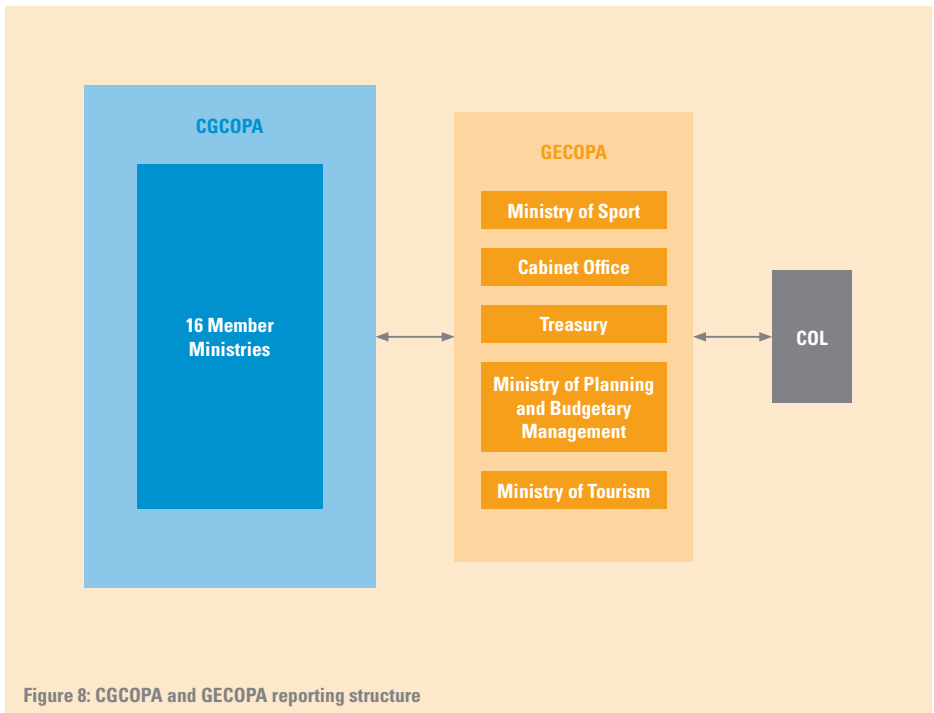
CGCOPA

16 Member Ministries

GECOPA

Ministry of Sport

Cabinet Office

Treasury

Ministry of Planning and Budgetary Management

Ministry of Tourism

COL

Figure 8: CGCOPA and GECOPA reporting structure